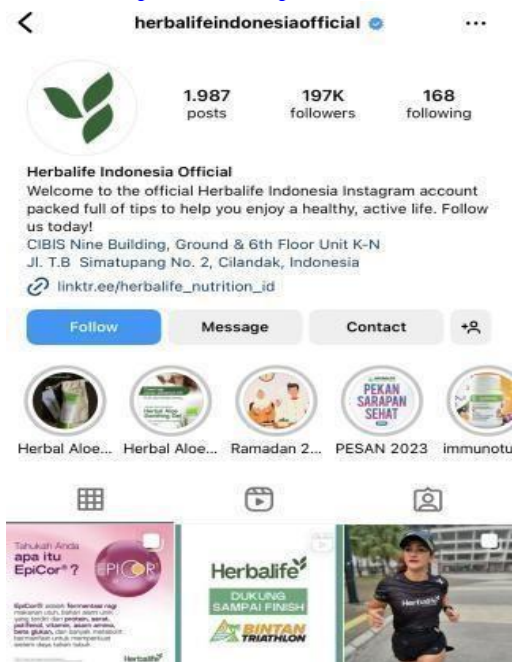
herbalifeindonesiaofficial

1.987 posts

197K followers

168 following

Herbalife Indonesia Official
Welcome to the official Herbalife Indonesia Instagram account packed full of tips to help you enjoy a healthy, active life. Follow us today!
CIBIS Nine Building, Ground & 6th Floor Unit K-N
Jl. T.B Simatupang No. 2, Cilandak, Indonesia
linktr.ee/herbalife_nutrition_id

Follow Message Contact

PEKAN SARAPAN SEHAT

Herbal Aloe... Herbal Aloe... Ramadan 2... PESAN 2023 immunotu

Tahukah Anda apa itu EpiCor®?

EPICOR

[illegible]

Herbalife

Herbalife
DUKUNG SAMPAI FINISH
BINTAN TRIATHLON

Herbalife